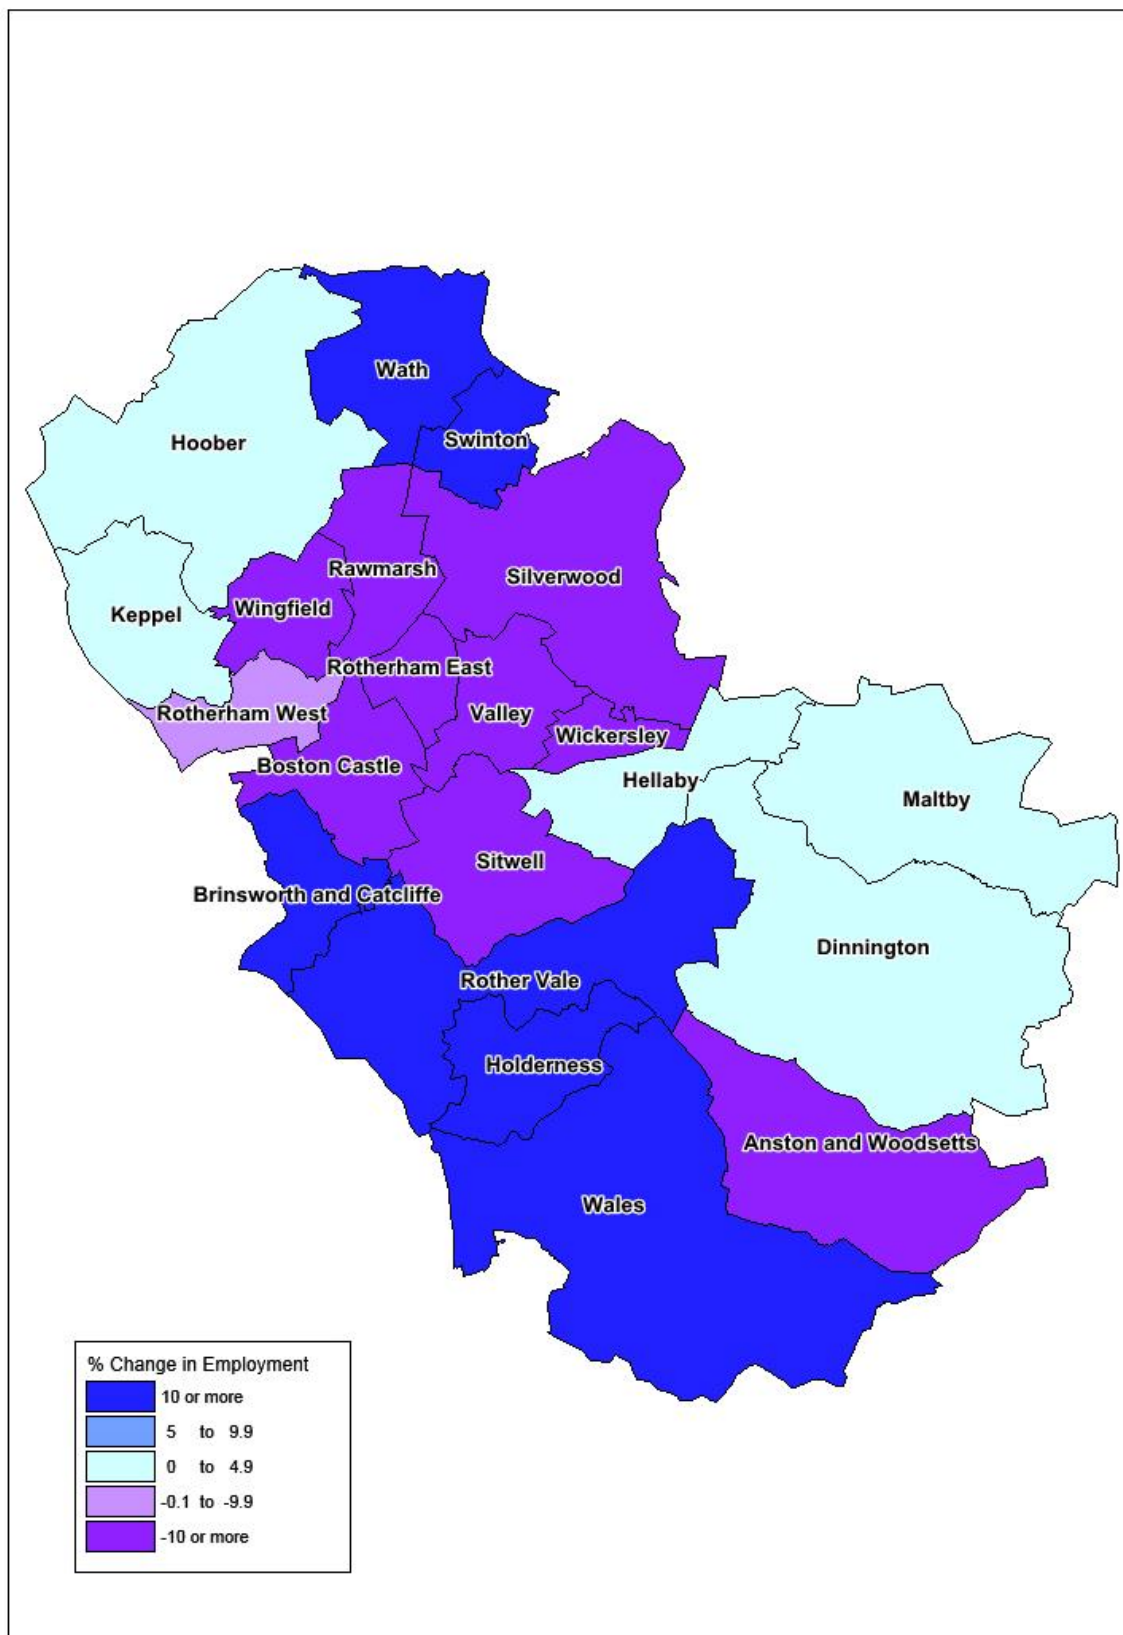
Wath
Swinton
Hoober
Rawmarsh
Silverwood
Wingfield
Keppel
Rotherham East
Rotherham West
Valley
Wickersley
Boston Castle
Hellaby
Maltby
Sitwell
Brinsworth and Catcliffe
Dinnington
Rother Vale
Holderness
Anston and Woodsetts
Wales

% Change in Employment
10 or more
5 to 9.9
0 to 4.9
-0.1 to -9.9
-10 or more